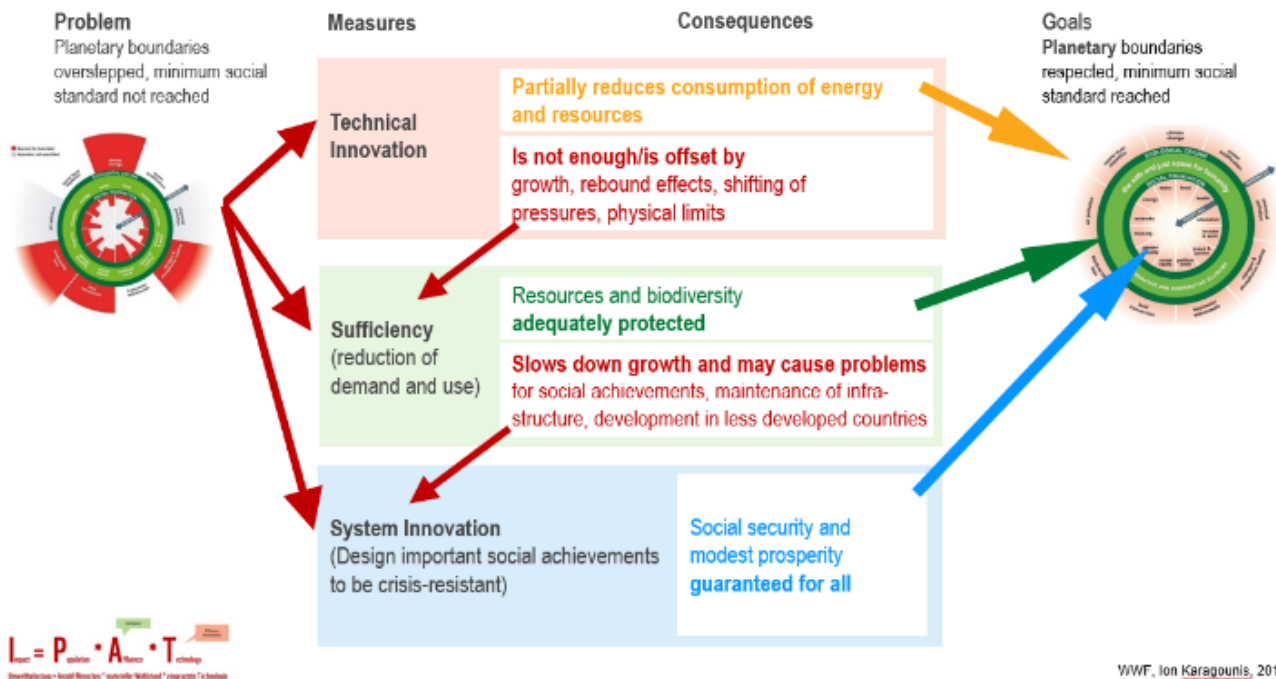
Problem
Planetary boundaries overstepped, minimum social standard not reached

Measures

Consequences

Goals
Planetary boundaries respected, minimum social standard reached

Technical Innovation

Partially reduces consumption of energy and resources

Is not enough/is offset by growth, rebound effects, shifting of pressures, physical limits

Sufficiency (reduction of demand and use)

Resources and biodiversity adequately protected

Slows down growth and may cause problems for social achievements, maintenance of infrastructure, development in less developed countries

System Innovation (Design important social achievements to be crisis-resistant)

Social security and modest prosperity guaranteed for all

I = P • A • T

WWF, Ion Karagounis, 201